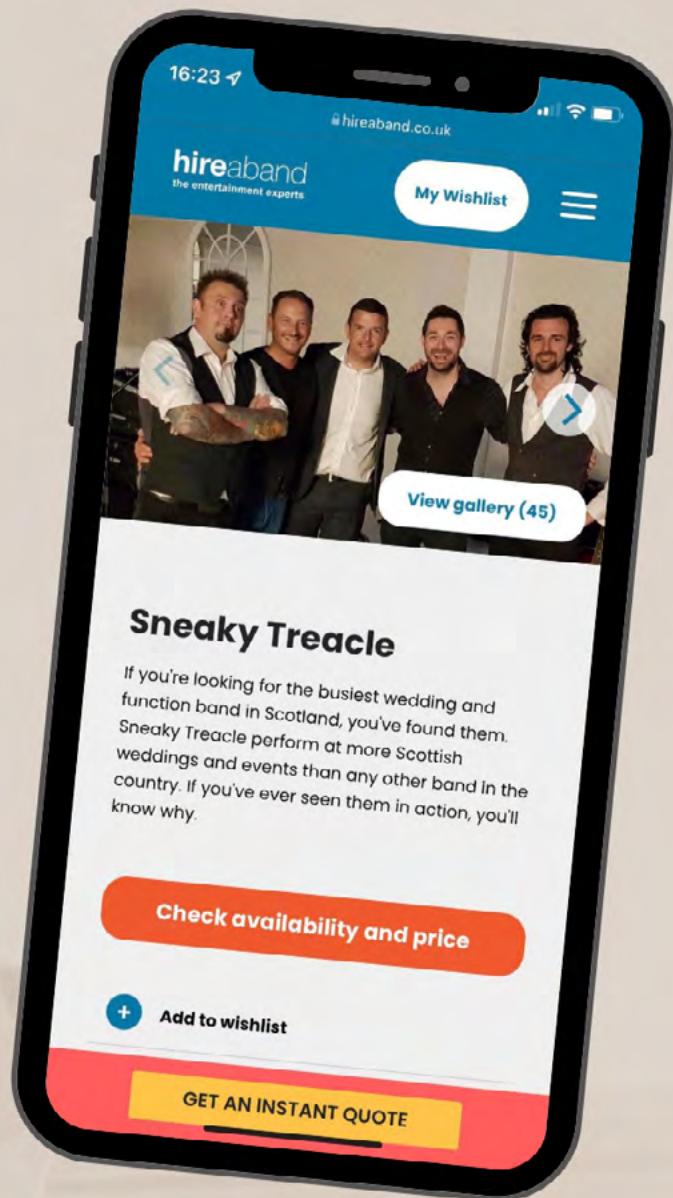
16:23

hireaband.co.uk

hireaband
the entertainment experts

My Wishlist

View gallery (45)

Sneaky Treacle

If you're looking for the busiest wedding and function band in Scotland, you've found them. Sneaky Treacle perform at more Scottish weddings and events than any other band in the country. If you've ever seen them in action, you'll know why.

Check availability and price

Add to wishlist

GET AN INSTANT QUOTE